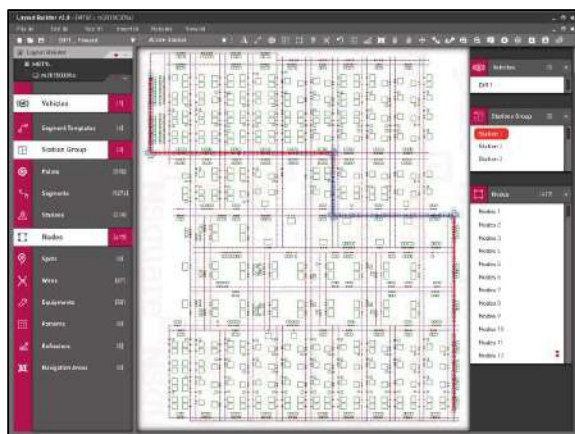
Layout Builder v1.0

Vehicles

Segment Templates

Station Group

Points

Segments

Stations

Nodes

Spots

Wires

Equipments

Patterns

Reflectors

Navigation Areas

Vehicles

Station Group

Station 1

Station 2

Station 3

Nodes

Nodes 1

Nodes 2

Nodes 3

Nodes 4

Nodes 5

Nodes 6

Nodes 7

Nodes 8

Nodes 9

Nodes 10

Nodes 11

Nodes 12